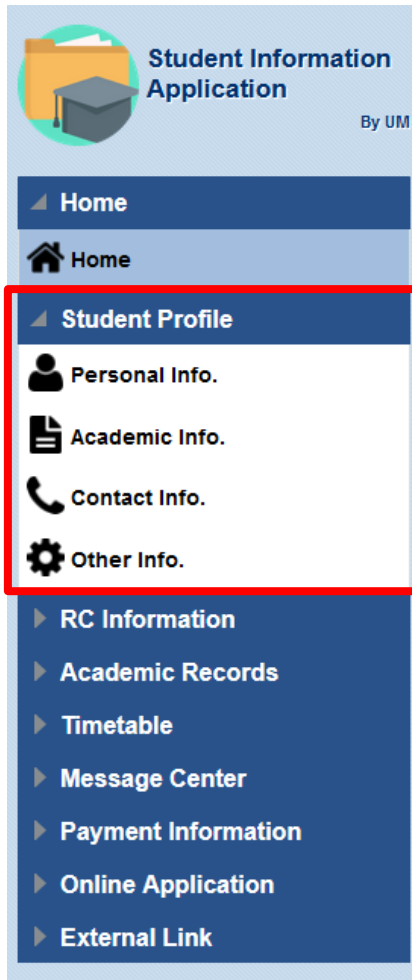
Student Information Application

By UM

Home

Home

Student Profile

Personal Info.

Academic Info.

Contact Info.

Other Info.

RC Information

Academic Records

Timetable

Message Center

Payment Information

Online Application

External Link